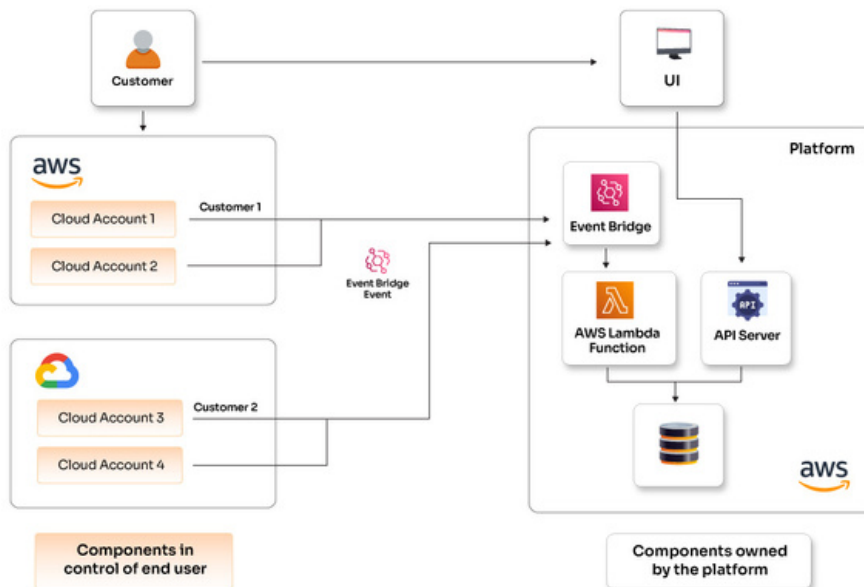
Customer

UI

aws

Cloud Account 1

Cloud Account 2

Customer 1

Event Bridge Event

Platform

Event Bridge

AWS Lambda Function

API

API Server

Cloud Account 3

Cloud Account 4

Customer 2

aws

Components in control of end user

Components owned by the platform